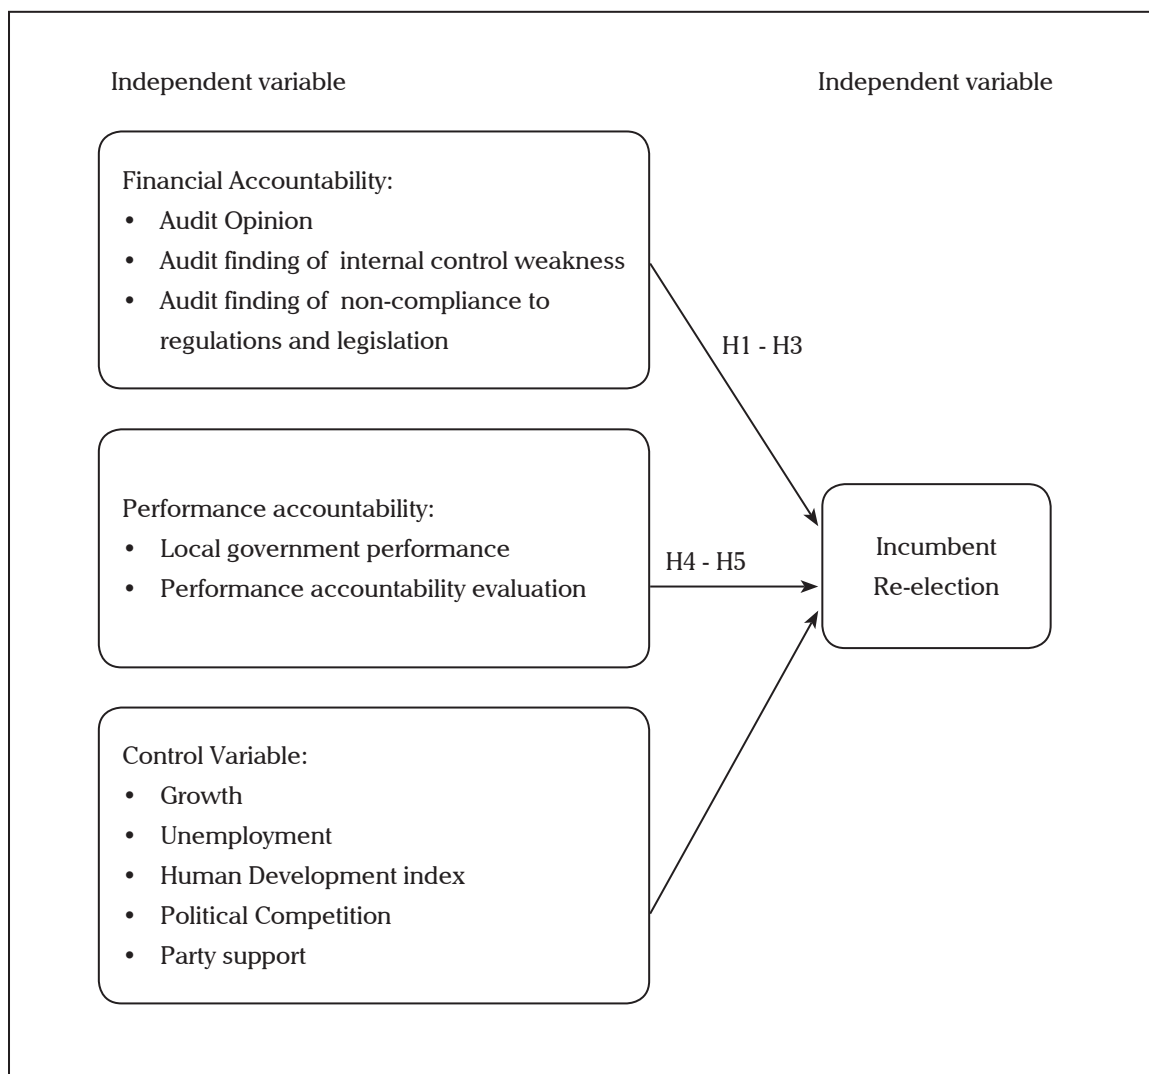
Independent variable

Independent variable

Financial Accountability:
- Audit Opinion
- Audit finding of internal control weakness
- Audit finding of non-compliance to regulations and legislation

H1 - H3

Performance accountability:
- Local government performance
- Performance accountability evaluation

H4 - H5

Incumbent Re-election

Control Variable:
- Growth
- Unemployment
- Human Development index
- Political Competition
- Party support